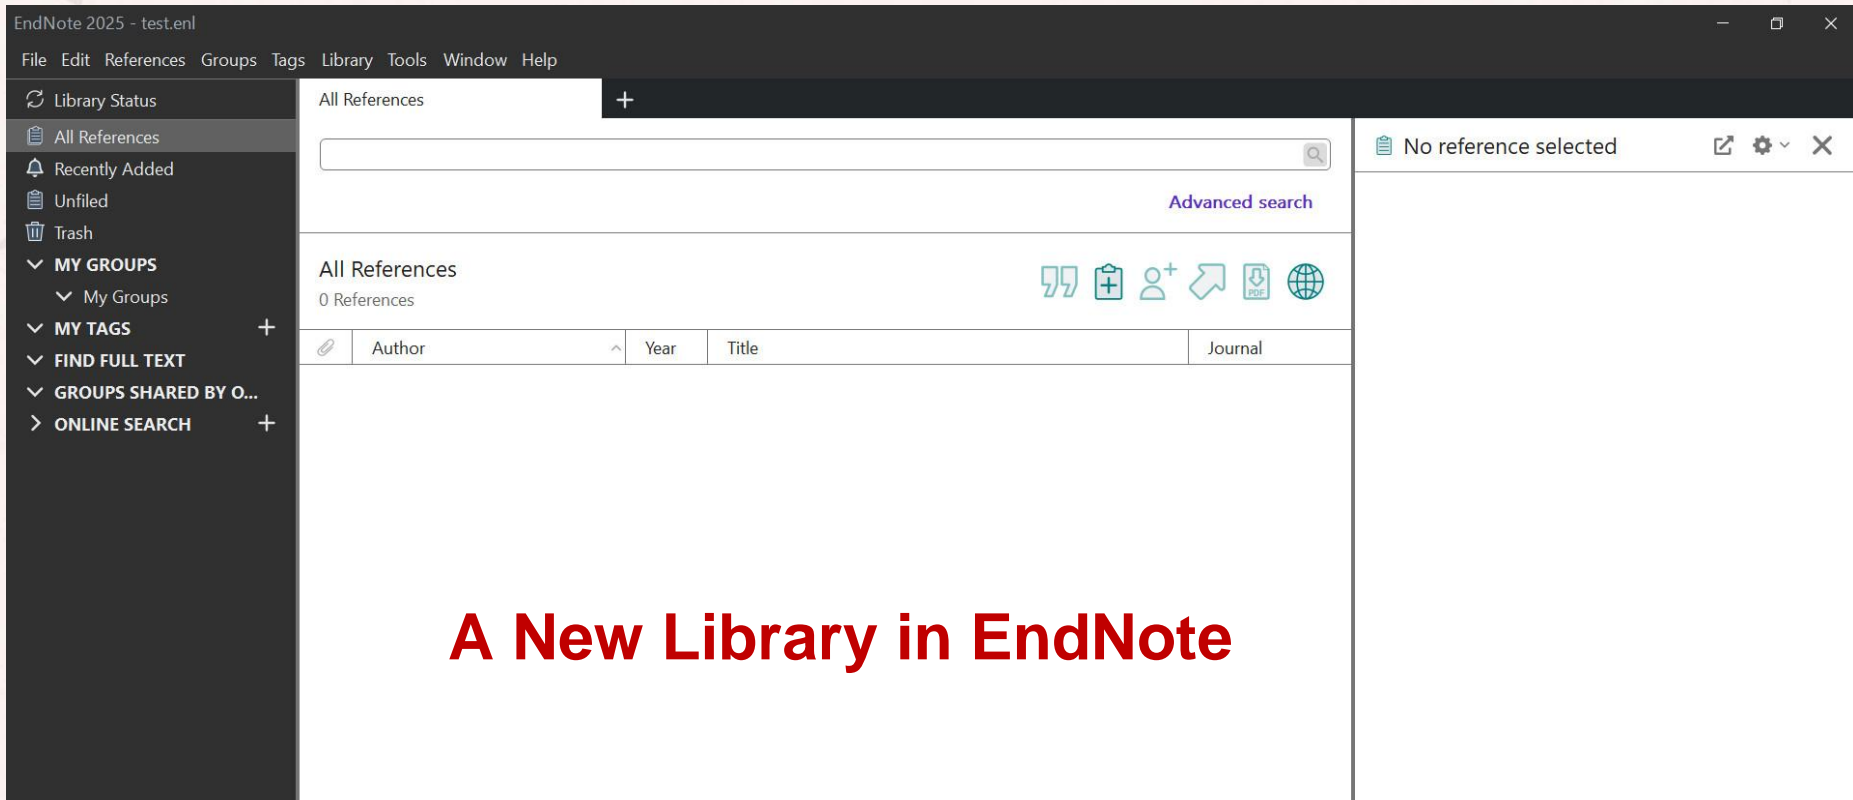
EndNote 2025 - test.enl

File Edit References Groups Tags Library Tools Window Help

Library Status
All References
Recently Added
Unfiled
Trash
MY GROUPS
My Groups
MY TAGS
FIND FULL TEXT
GROUPS SHARED BY O...
ONLINE SEARCH

All References

Advanced search

All References
0 References

| | Author | Year | Title | Journal |
|---|---|---|---|---|

No reference selected

A New Library in EndNote